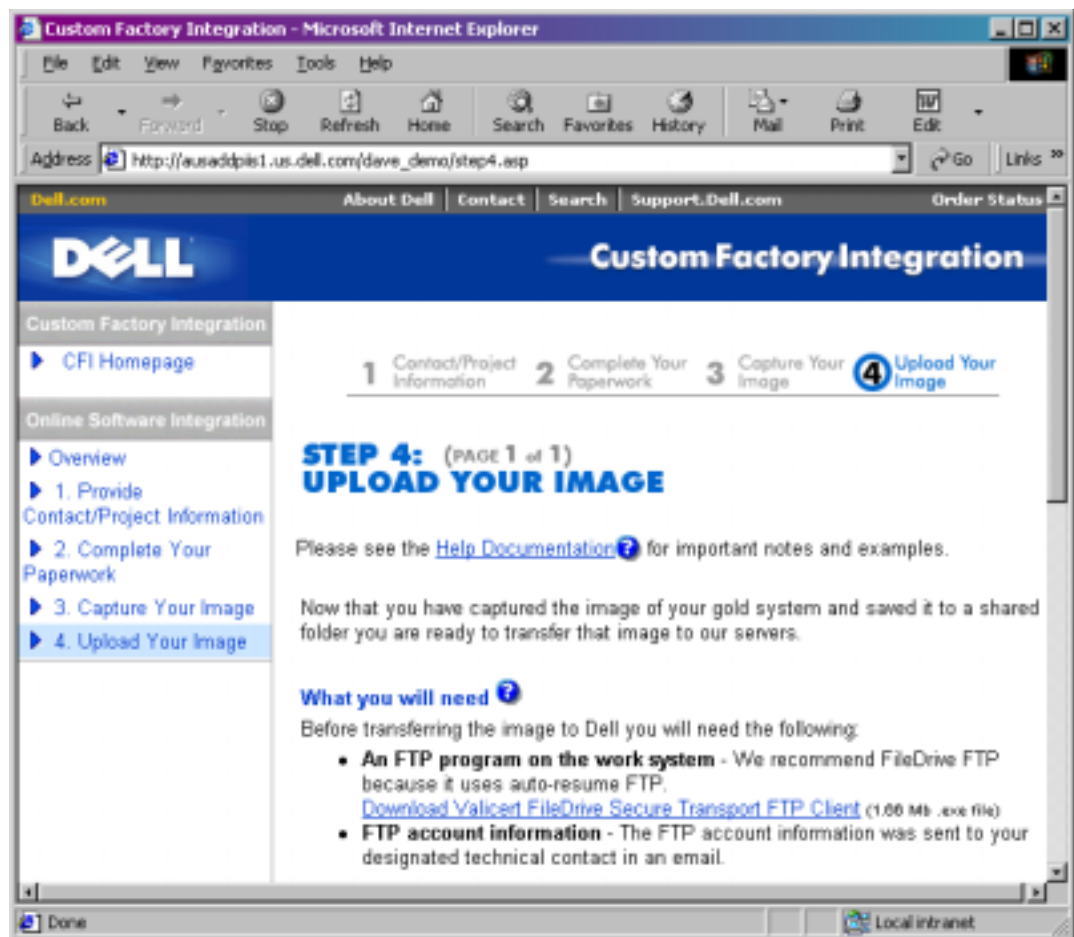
Custom Factory Integration - Microsoft Internet Explorer

File Edit View Favorites Tools Help

Back Forward Stop Refresh Home Search Favorites History Mail Print Edit

Address http://ausaddpis1.us.dell.com/dave_demo/step4.asp Go Links »

Dell.com About Dell Contact Search Support.Dell.com Order Status

DELL

Custom Factory Integration

Custom Factory Integration

CFI Homepage

Online Software Integration

Overview

1. Provide Contact/Project Information

2. Complete Your Paperwork

3. Capture Your Image

4. Upload Your Image

1 Contact/Project Information 2 Complete Your Paperwork 3 Capture Your Image 4 Upload Your Image

STEP 4: (PAGE 1 of 1)
UPLOAD YOUR IMAGE

Please see the Help Documentation for important notes and examples.

Now that you have captured the image of your gold system and saved it to a shared folder you are ready to transfer that image to our servers.

What you will need

Before transferring the image to Dell you will need the following:

- **An FTP program on the work system** - We recommend FileDrive FTP because it uses auto-resume FTP. Download Valicert FileDrive Secure Transport FTP Client (1.66 Mb .exe file)
- **FTP account information** - The FTP account information was sent to your designated technical contact in an email.

Done Local intranet